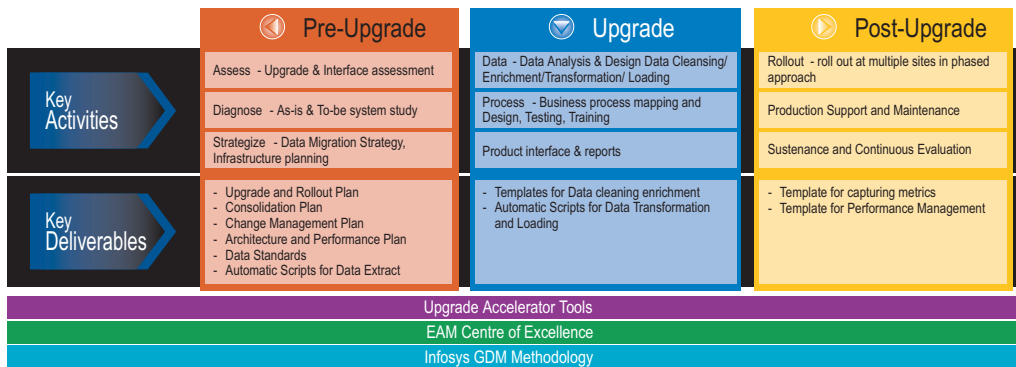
Pre-Upgrade

Upgrade

Post-Upgrade

Key Activities

Assess - Upgrade & Interface assessment

Diagnose - As-is & To-be system study

Strategize - Data Migration Strategy, Infrastructure planning

Data - Data Analysis & Design Data Cleansing/ Enrichment/Transformation/ Loading

Process - Business process mapping and Design, Testing, Training

Product interface & reports

Rollout - roll out at multiple sites in phased approach

Production Support and Maintenance

Sustenance and Continuous Evaluation

Key Deliverables

- Upgrade and Rollout Plan
- Consolidation Plan
- Change Management Plan
- Architecture and Performance Plan
- Data Standards
- Automatic Scripts for Data Extract

- Templates for Data cleaning enrichment
- Automatic Scripts for Data Transformation and Loading

- Template for capturing metrics
- Template for Performance Management

Upgrade Accelerator Tools

EAM Centre of Excellence

Infosys GDM Methodology